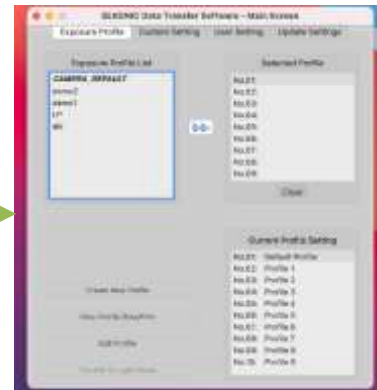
SEKONIC Data Transfer Software - Main Screen

Exposure Profile | Custom Setting | User Setting | Update Settings

Exposure Profile List

CAMERA_DEFAULT
demo2
demo1
LP
4K

Selected Profile

No.01
No.02
No.03
No.04
No.05
No.06
No.07
No.08
No.09

Clear

Current Profile Setting

No.01: Default Profile
No.02: Profile 1
No.03: Profile 2
No.04: Profile 3
No.05: Profile 4
No.06: Profile 5
No.07: Profile 6
No.08: Profile 7
No.09: Profile 8
No.10: Profile 9

Create New Profile

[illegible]

Edit Profile

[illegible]